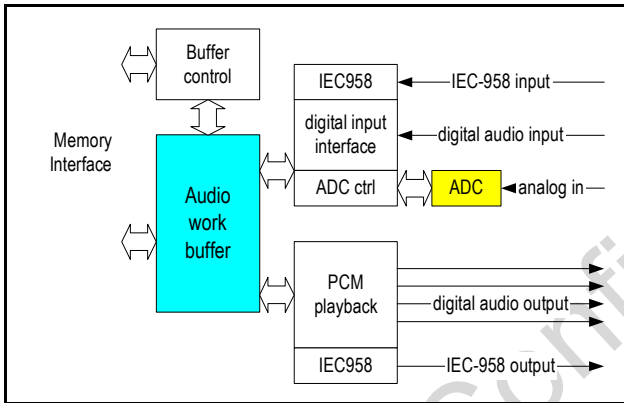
Buffer control

Memory Interface

Audio work buffer

IEC958

digital input interface

ADC ctrl

ADC

IEC-958 input

digital audio input

analog in

PCM playback

IEC958

digital audio output

IEC-958 output